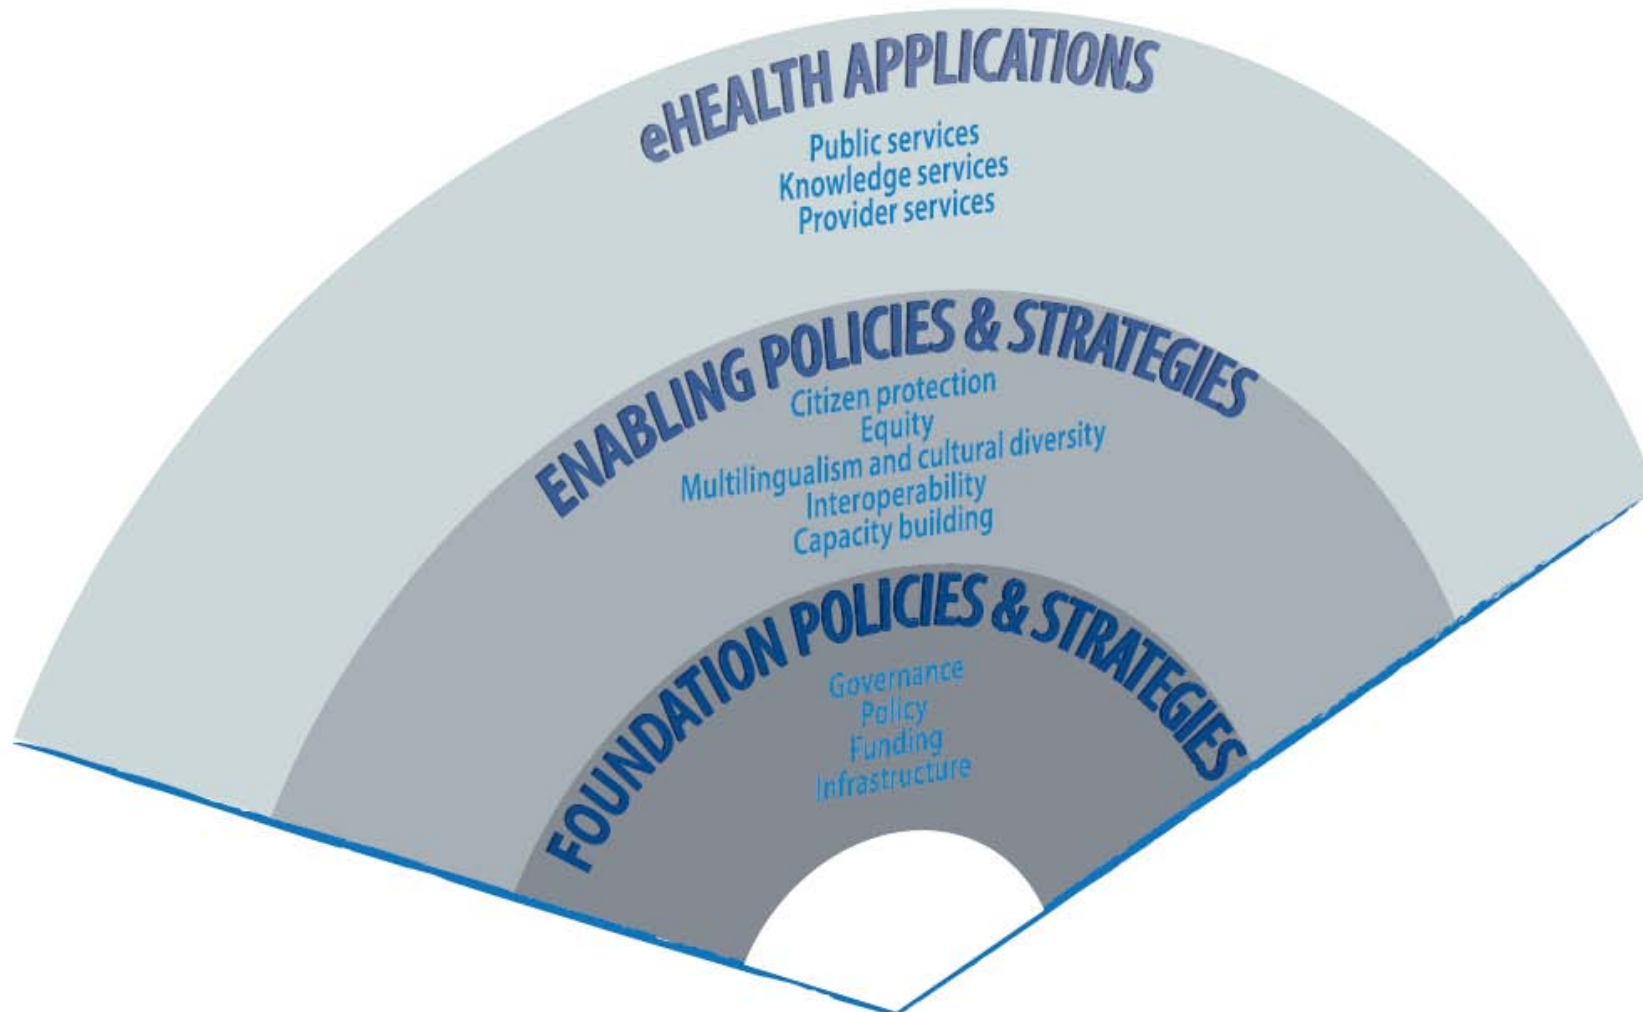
eHEALTH APPLICATIONS

Public services
Knowledge services
Provider services

ENABLING POLICIES & STRATEGIES

Citizen protection
Equity
Multilingualism and cultural diversity
Interoperability
Capacity building

FOUNDATION POLICIES & STRATEGIES

Governance
Policy
Funding
Infrastructure